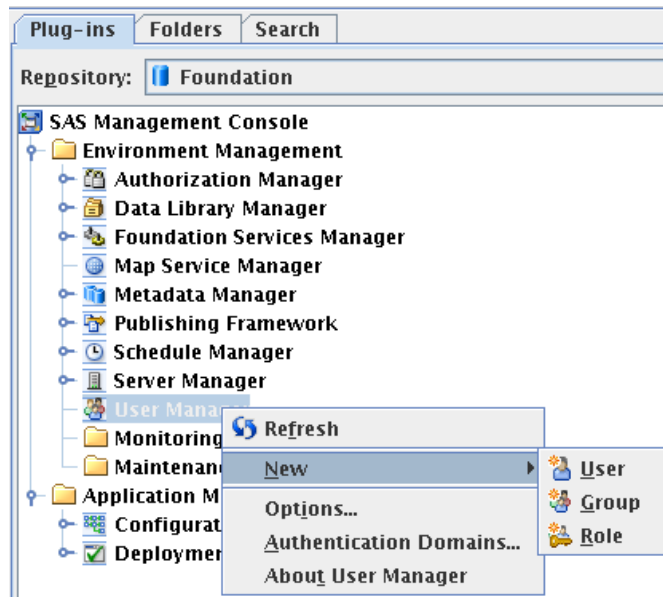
Plug-ins Folders Search

Repository: Foundation

SAS Management Console
Environment Management
Authorization Manager
Data Library Manager
Foundation Services Manager
Map Service Manager
Metadata Manager
Publishing Framework
Schedule Manager
Server Manager
User Manag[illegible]
Monitoring
Maintenan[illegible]
Application M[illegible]
Configurat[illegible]
Deploymen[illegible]

Refresh
New
Options...
Authentication Domains...
About User Manager

User
Group
Role